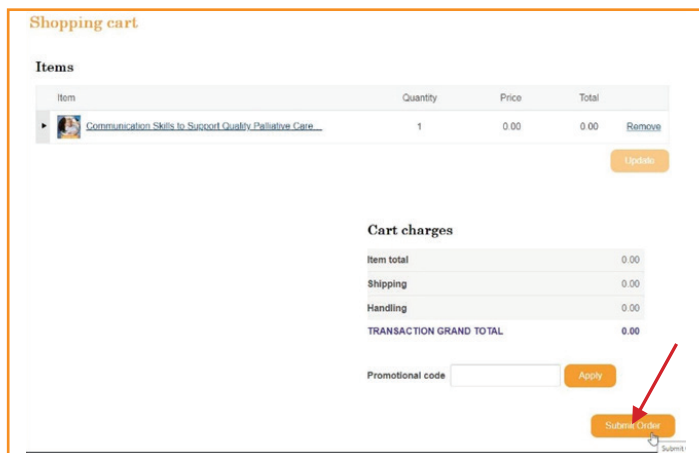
Shopping cart

Items

| Item | Quantity | Price | Total | |
|---|---|---|---|---|
| Communication Skills to Support Quality Palliative Care | 1 | 0.00 | 0.00 | Remove |

Update

Cart charges

| | |
|---|---|
| Item total | 0.00 |
| Shipping | 0.00 |
| Handling | 0.00 |
| TRANSACTION GRAND TOTAL | 0.00 |

Promotional code
Apply

Submit Order
Submit